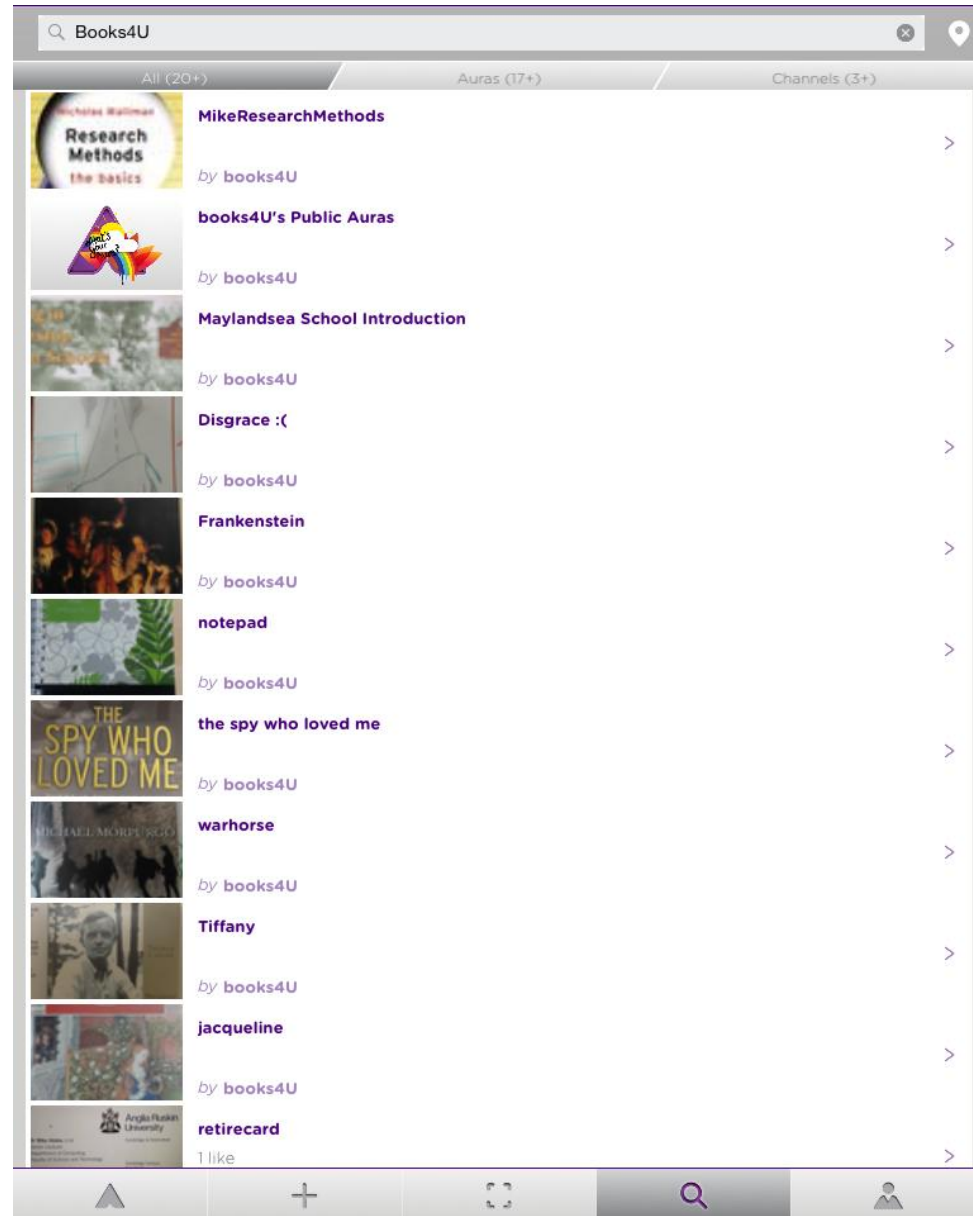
Books4U

All (20+)
Auras (17+)
Channels (3+)

Nicholas Walliman
Research Methods
the basics

MikeResearchMethods
by books4U

What's your dream?

books4U's Public Auras
by books4U

Maylandsea School Introduction
by books4U

Disgrace :(
by books4U

Frankenstein
by books4U

notepad
by books4U

THE SPY WHO LOVED ME

the spy who loved me
by books4U

MICHAEL MORPURGO

warhorse
by books4U

Tiffany
by books4U

jacqueline
by books4U

Anglia Ruskin University

retirecard
1 like